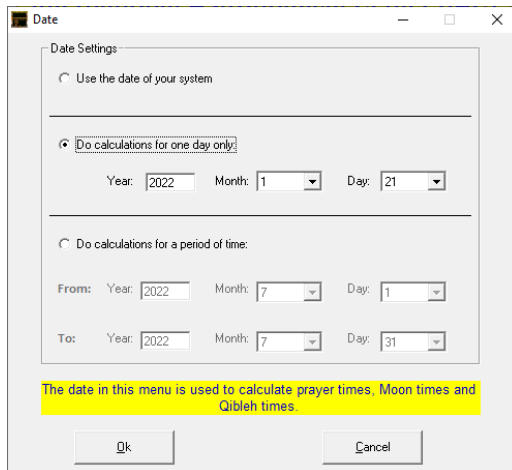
Date

Date Settings

Use the date of your system

Do calculations for one day only:

Year: 2022 Month: 1 Day: 21

Do calculations for a period of time:

From: Year: 2022 Month: 7 Day: 1

To: Year: 2022 Month: 7 Day: 31

The date in this menu is used to calculate prayer times, Moon times and Qibleh times.

Ok

Cancel